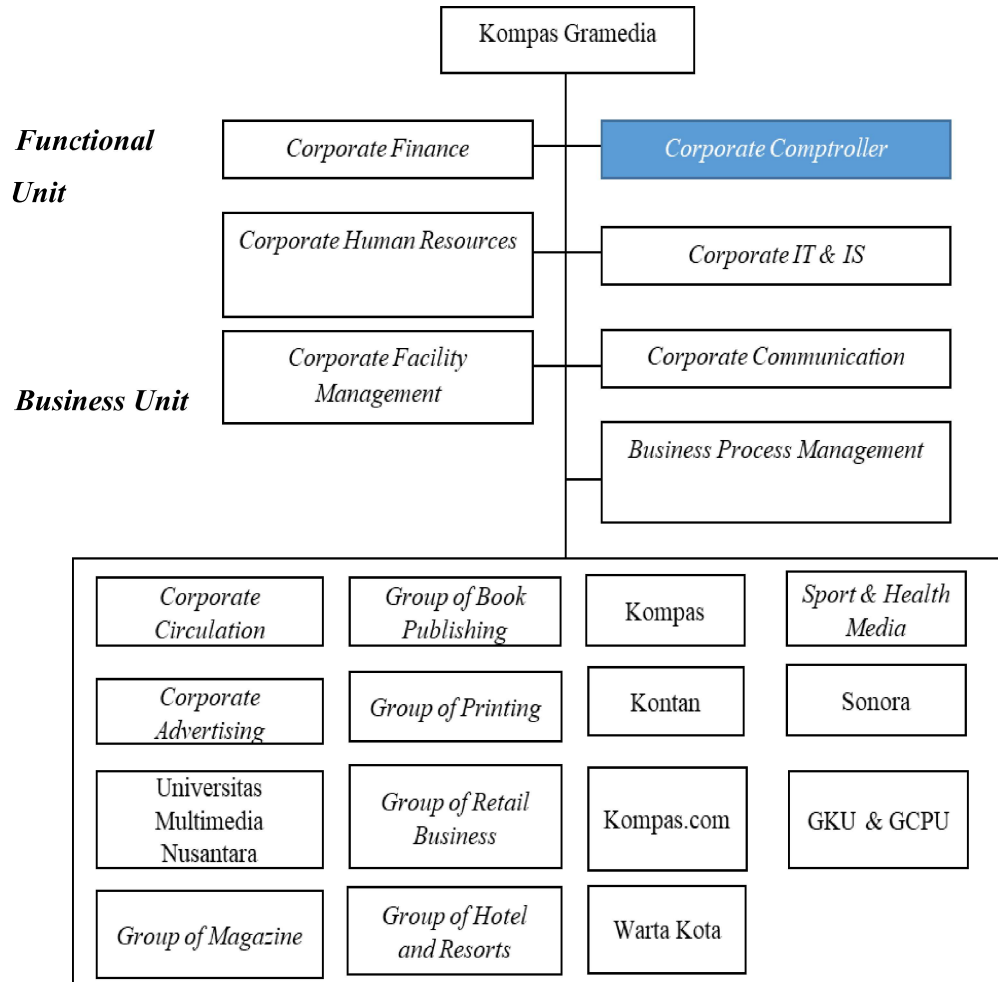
Kompas Gramedia

Functional Unit

Corporate Finance

Corporate Comptroller

Corporate Human Resources

Corporate IT & IS

Corporate Facility Management

Corporate Communication

Business Unit

Business Process Management

Corporate Circulation

Group of Book Publishing

Kompas

Sport & Health Media

Corporate Advertising

Group of Printing

Kontan

Sonora

Universitas Multimedia Nusantara

Group of Retail Business

Kompas.com

GKU & GCPU

Group of Magazine

Group of Hotel and Resorts

Warta Kota